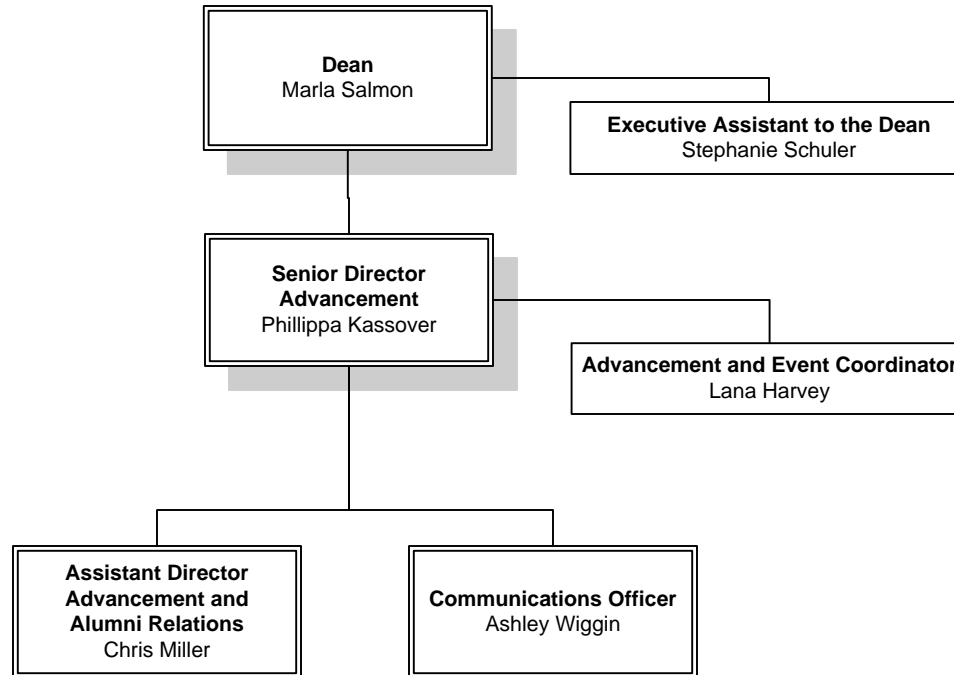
Dean
Marla Salmon

Executive Assistant to the Dean
Stephanie Schuler

Senior Director Advancement
Phillippa Kassover

Advancement and Event Coordinator
Lana Harvey

Assistant Director Advancement and Alumni Relations
Chris Miller

Communications Officer
Ashley Wiggin